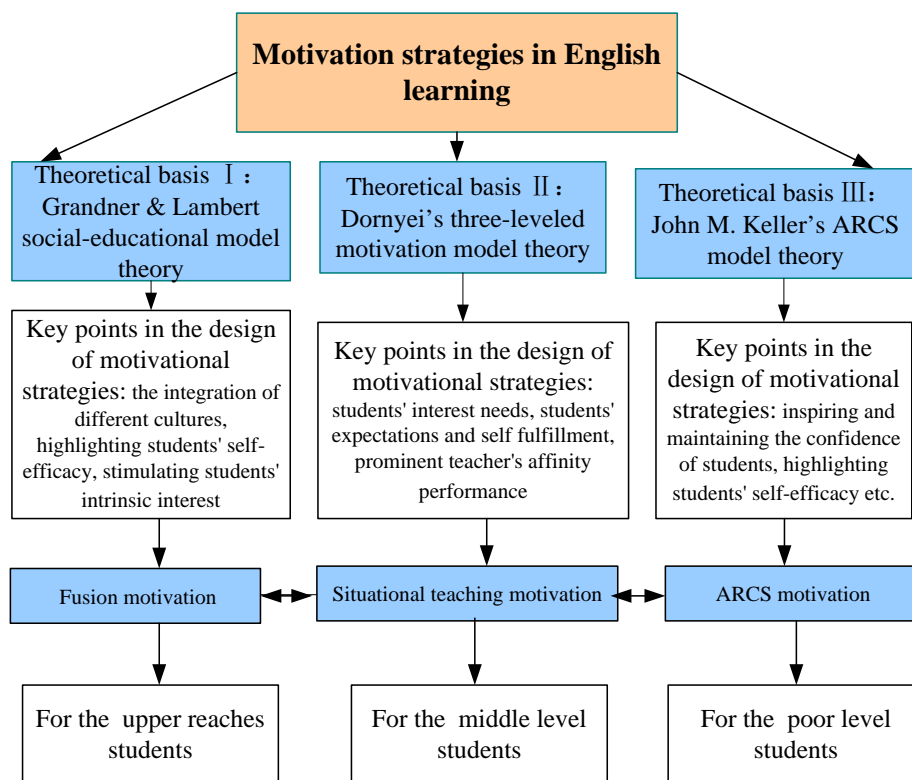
Motivation strategies in English learning

Theoretical basis Ⅰ: Grandner & Lambert social-educational model theory

Key points in the design of motivational strategies: the integration of different cultures, highlighting students' self-efficacy, stimulating students' intrinsic interest

Fusion motivation

For the upper reaches students

Theoretical basis Ⅱ: Dornyei's three-leveled motivation model theory

Key points in the design of motivational strategies: students' interest needs, students' expectations and self fulfillment, prominent teacher's affinity performance

Situational teaching motivation

For the middle level students

Theoretical basis Ⅲ: John M. Keller's ARCS model theory

Key points in the design of motivational strategies: inspiring and maintaining the confidence of students, highlighting students' self-efficacy etc.

ARCS motivation

For the poor level students